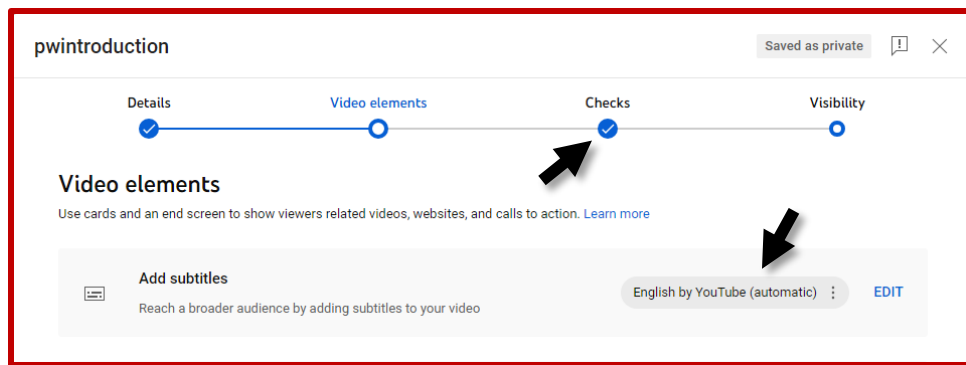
pwintroduction

Saved as private

Details

Video elements

Checks

Visibility

Video elements

Use cards and an end screen to show viewers related videos, websites, and calls to action. Learn more

Add subtitles

Reach a broader audience by adding subtitles to your video

English by YouTube (automatic)

EDIT